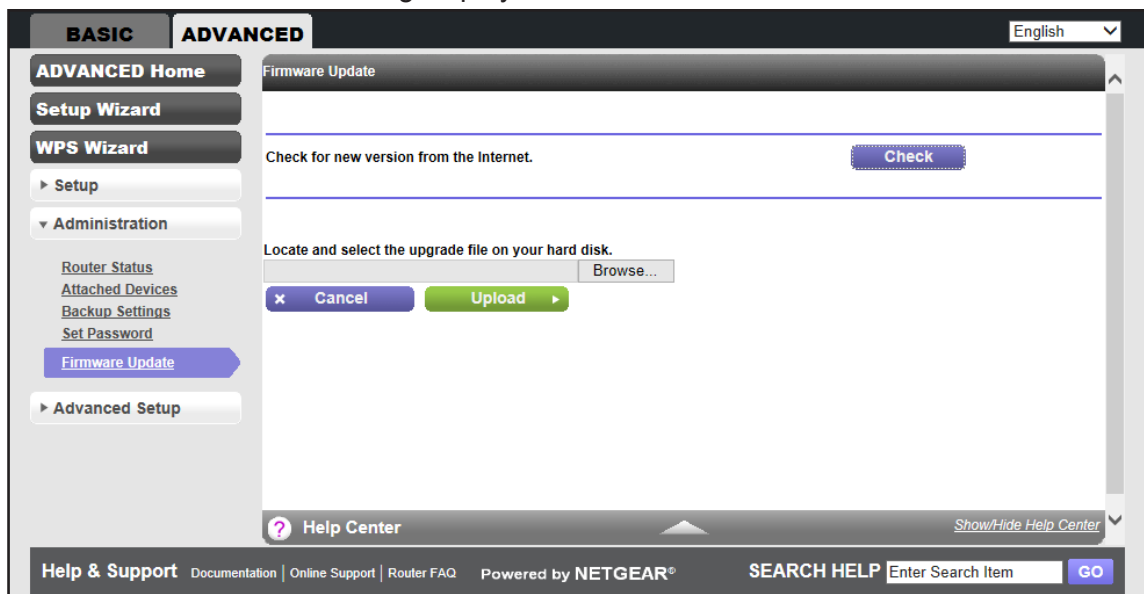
BASIC ADVANCED

English

ADVANCED Home

Setup Wizard

WPS Wizard

▸ Setup

▾ Administration

Router Status
Attached Devices
Backup Settings
Set Password
Firmware Update

▸ Advanced Setup

Firmware Update

Check for new version from the Internet.

Check

Locate and select the upgrade file on your hard disk.

Browse...

× Cancel

Upload ▸

? Help Center

Show/Hide Help Center

Help & Support Documentation | Online Support | Router FAQ Powered by NETGEAR®

SEARCH HELP Enter Search Item GO